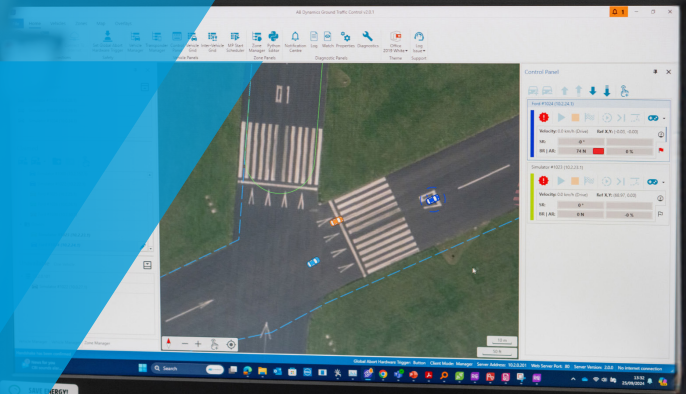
AB Dynamics Ground Traffic Control v2.0.1

Inter-Vehicle Grid
Drive Manager
Python Editor
Notification Centre
Log
Watch
Properties
Diagnostics
Office 2019 White
Log Issue
Zone Panels
Diagnostic Panels
Theme
Support
Vehicle Panels

01

Control Panel

Ford #1024 (10.2.4.1)
Velocity: 0.0 km/h (Drive)
Ref X,Y: (-0.00, -0.00)
Hdr:
0 °
BR | AR:
74 N
0 %

Simulator #1023 (10.2.3.5)
Velocity: 0.0 km/h (Drive)
Ref X,Y: (68.37, -0.09)
Hdr:
0 °
BR | AR:
0 N
0 %

Global Abort Hardware Trigger: Button   Client Mode: Manager   Server Address: 10.2.0.201   Web Server Port: 80   Server Version: 2.0.0   No internet connection

Search

13:52
25/09/2024

Zone Manager

ENERGY!